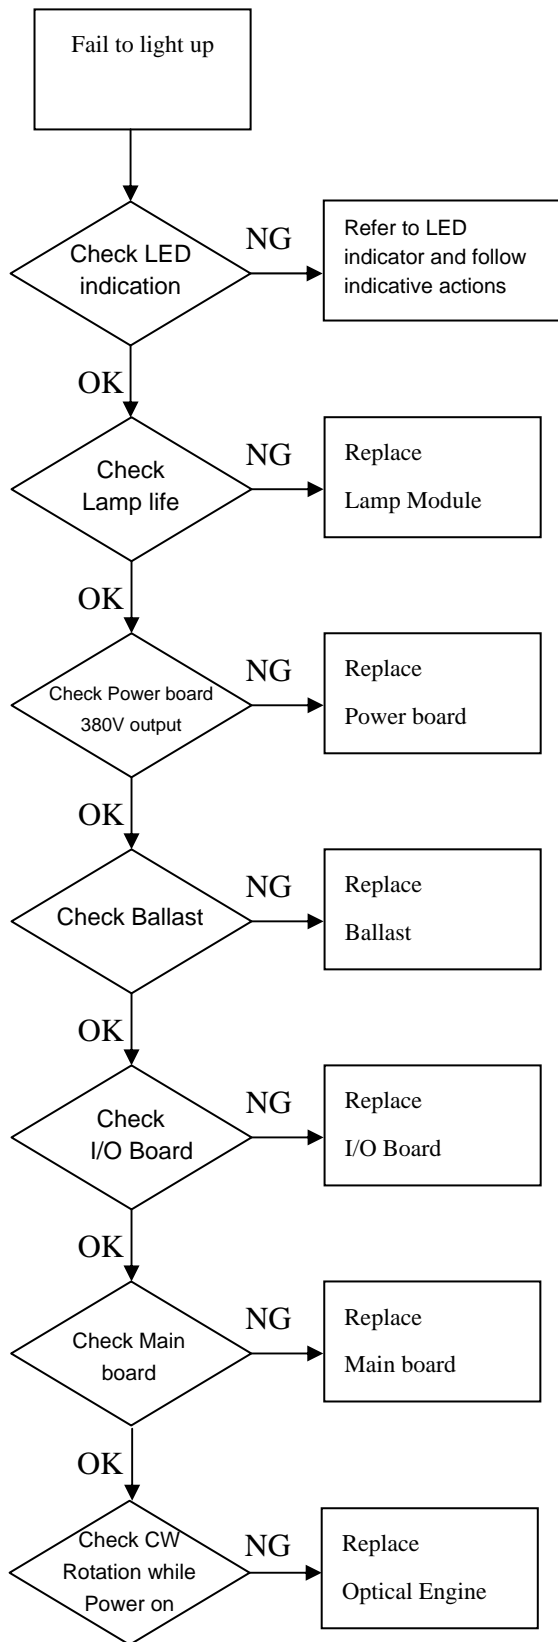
Fail to light up

Check LED indication

NG

Refer to LED indicator and follow indicative actions

OK

Check Lamp life

NG

Replace Lamp Module

OK

Check Power board 380V output

NG

Replace Power board

OK

Check Ballast

NG

Replace Ballast

OK

Check I/O Board

NG

Replace I/O Board

OK

Check Main board

NG

Replace Main board

OK

Check CW Rotation while Power on

NG

Replace Optical Engine